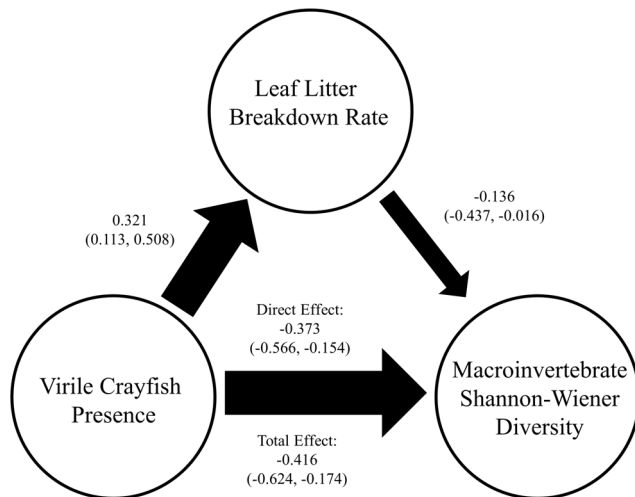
Leaf Litter Breakdown Rate

0.321
(0.113, 0.508)

-0.136
(-0.437, -0.016)

Direct Effect:
-0.373
(-0.566, -0.154)

Virile Crayfish Presence

Macroinvertebrate Shannon-Wiener Diversity

Total Effect:
-0.416
(-0.624, -0.174)